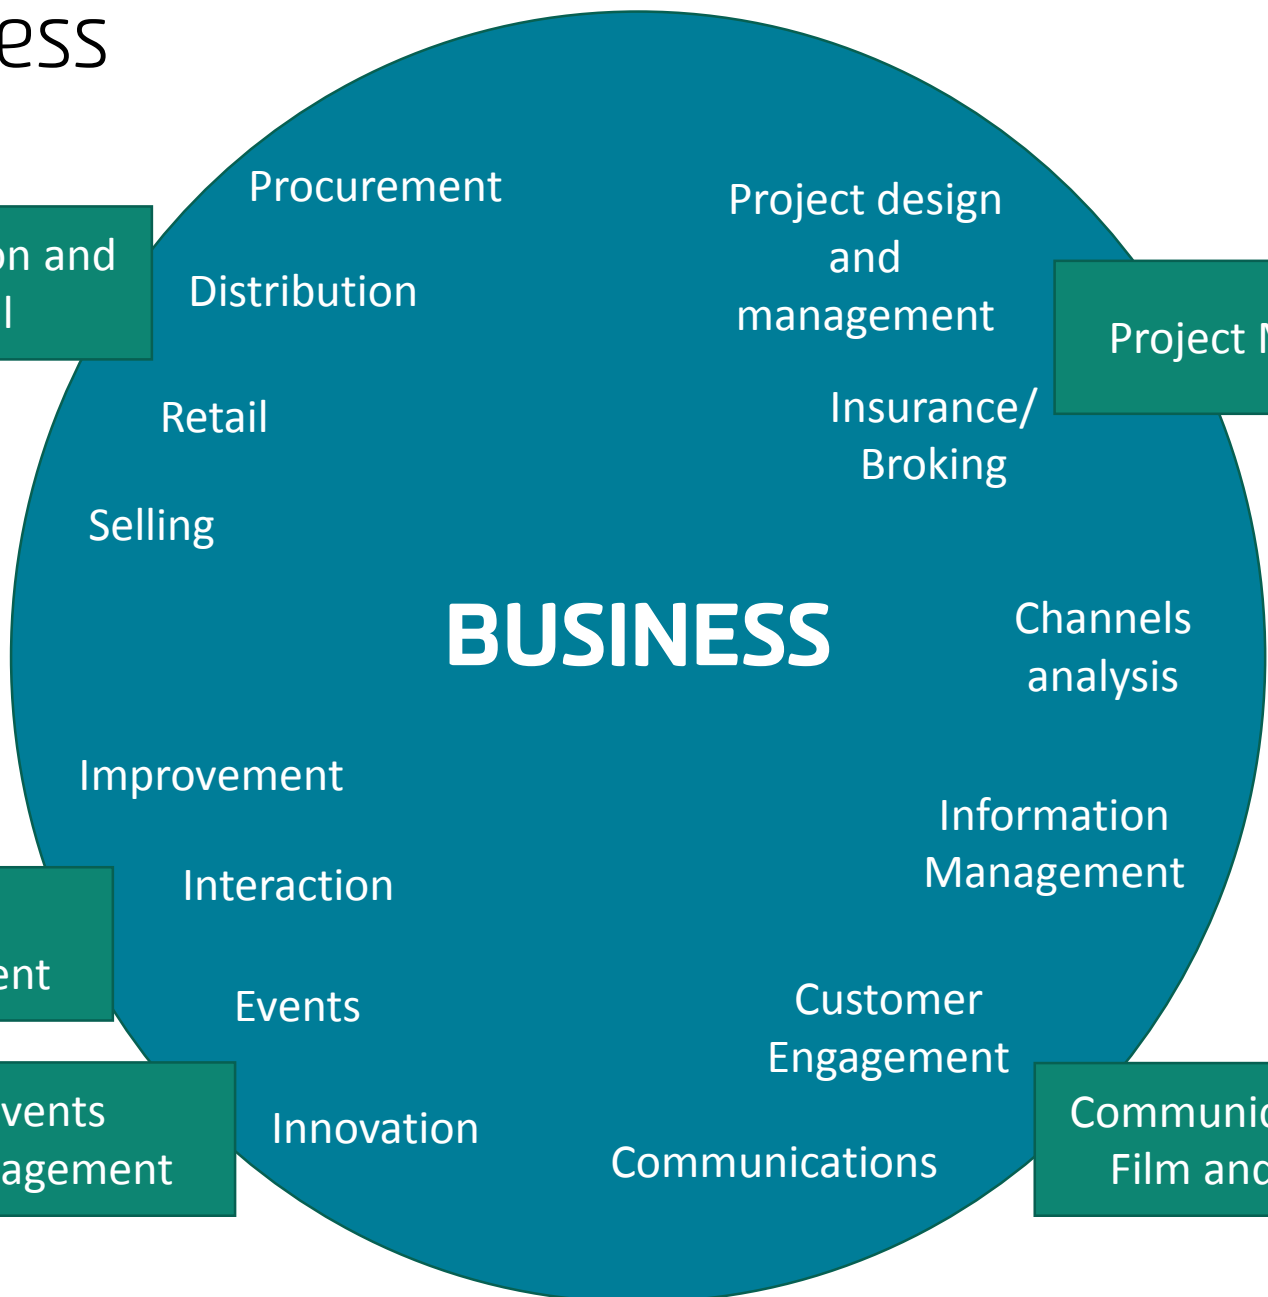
ess

on and
l

Procurement

Distribution

Retail

Selling

Project design and management

Project M

Insurance/ Broking

BUSINESS

Channels analysis

Improvement

Interaction

Events

Innovation

Information Management

Customer Engagement

Communications

ent

vents
agement

Communic
Film and